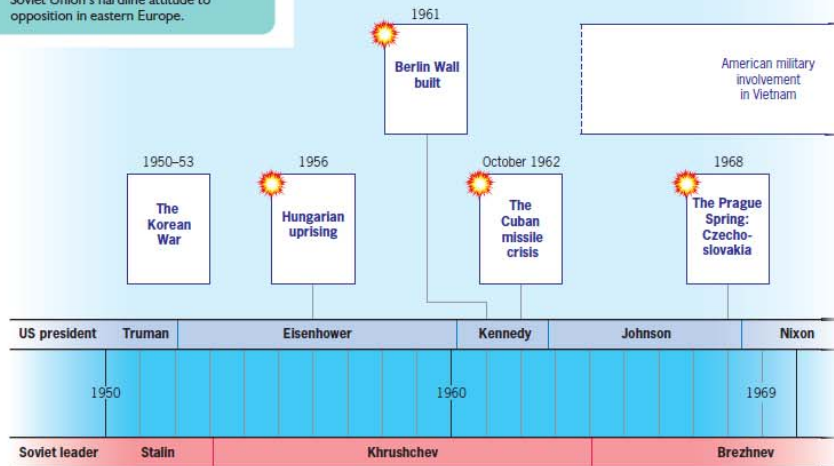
Soviet Union's hardline attitude to opposition in eastern Europe.

1961
Berlin Wall built

American military involvement in Vietnam

1950–53
The Korean War

1956
Hungarian uprising

October 1962
The Cuban missile crisis

1968
The Prague Spring: Czechoslovakia

US president | Truman | Eisenhower | Kennedy | Johnson | Nixon

1950 | 1960 | 1969

Soviet leader | Stalin | Khrushchev | Brezhnev